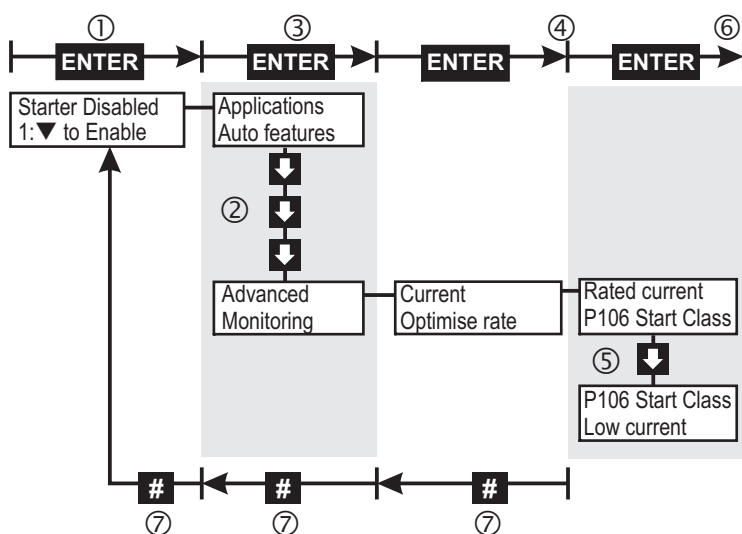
①
ENTER
③
ENTER
ENTER
④
ENTER
⑥

Starter Disabled
1:▼ to Enable

Applications
Auto features

②

Advanced
Monitoring

Current
Optimise rate

Rated current
P106 Start Class

⑤

P106 Start Class
Low current

#
⑦
#
⑦
#
⑦